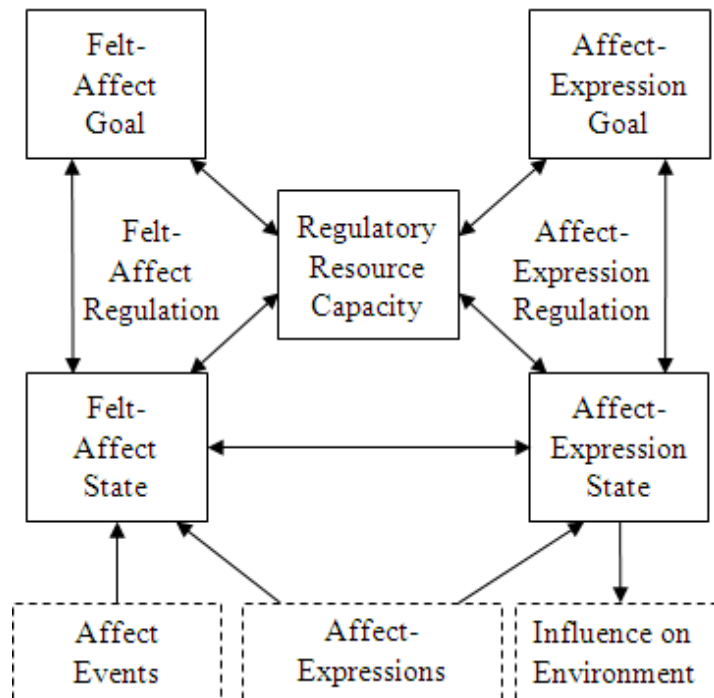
Felt-Affect Goal

Affect-Expression Goal

Felt-Affect Regulation

Regulatory Resource Capacity

Affect-Expression Regulation

Felt-Affect State

Affect-Expression State

Affect Events

Affect-Expressions

Influence on Environment